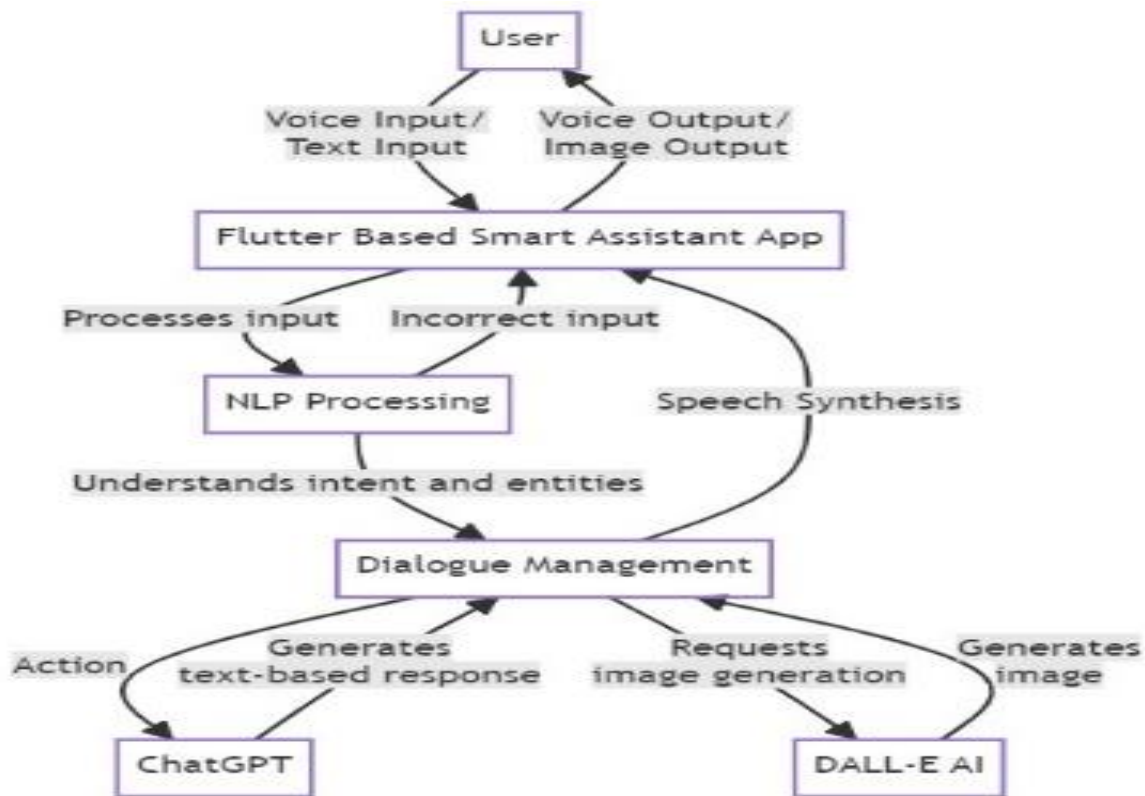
User

Voice Input/ Text Input

Voice Output/ Image Output

Flutter Based Smart Assistant App

Processes input

Incorrect input

NLP Processing

Speech Synthesis

Understands intent and entities

Dialogue Management

Action

Generates text-based response

Requests image generation

Generates image

ChatGPT

DALL-E AI